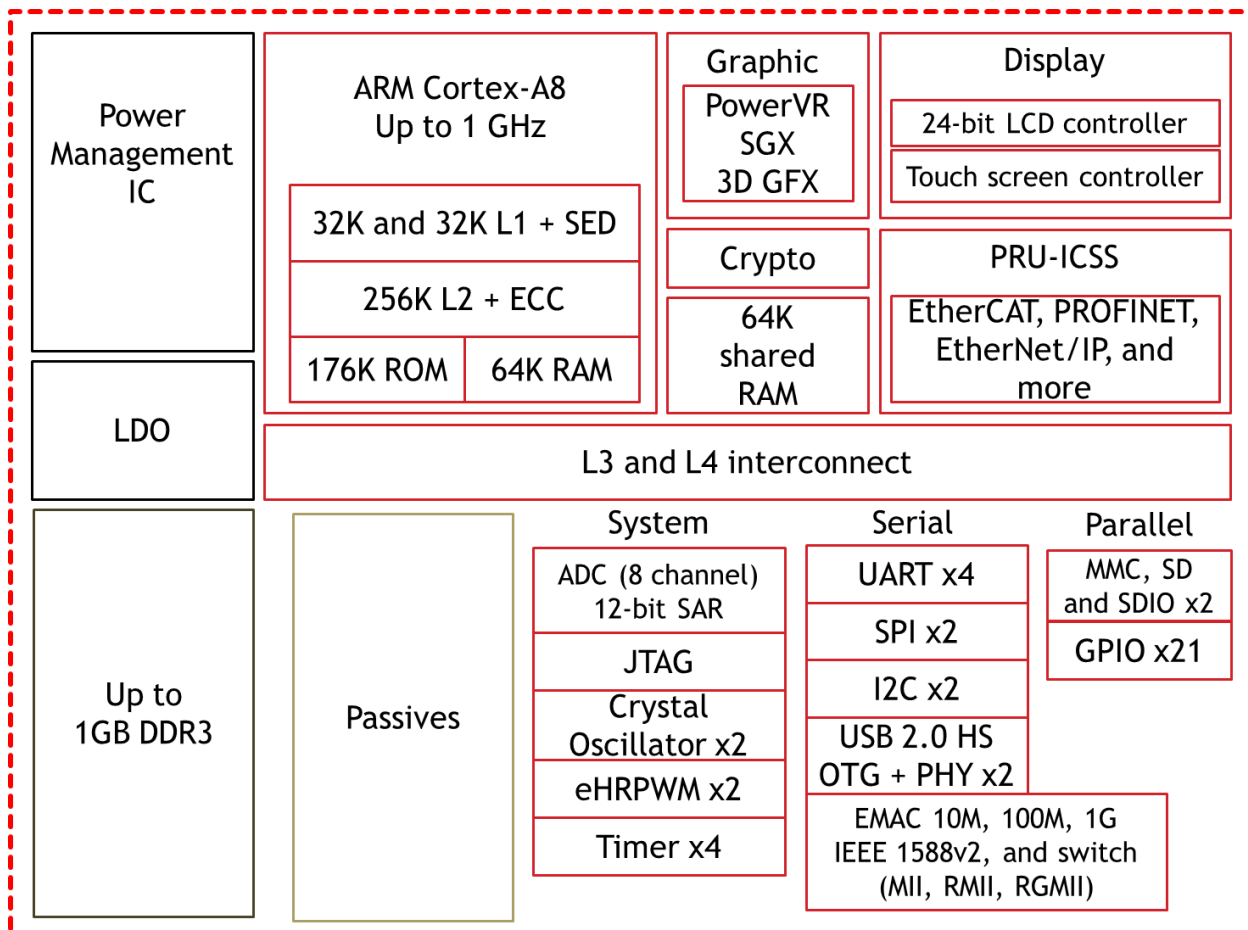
Power Management IC

LDO

Up to 1GB DDR3

ARM Cortex-A8
Up to 1 GHz

32K and 32K L1 + SED

256K L2 + ECC

176K ROM

64K RAM

Graphic

PowerVR SGX 3D GFX

Crypto

64K shared RAM

Display

24-bit LCD controller

Touch screen controller

PRU-ICSS

EtherCAT, PROFINET, EtherNet/IP, and more

L3 and L4 interconnect

Passives

System

ADC (8 channel) 12-bit SAR

JTAG

Crystal Oscillator x2

eHRPWM x2

Timer x4

Serial

UART x4

SPI x2

I2C x2

USB 2.0 HS OTG + PHY x2

EMAC 10M, 100M, 1G IEEE 1588v2, and switch (MII, RMII, RGMII)

Parallel

MMC, SD and SDIO x2

GPIO x21